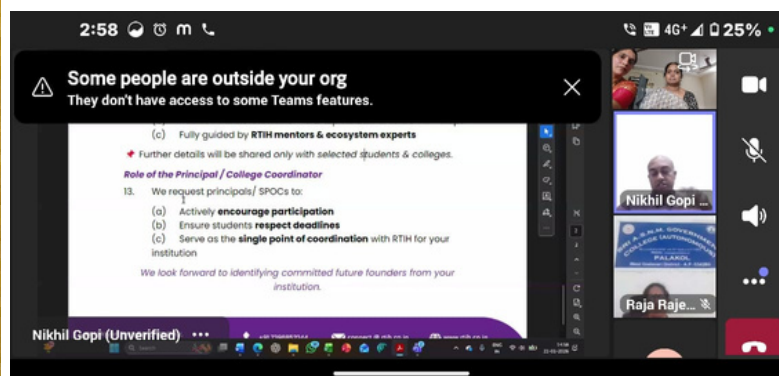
2:58 m

4G+ 25%

Some people are outside your org
They don't have access to some Teams features.

(c) Fully guided by RTIH mentors & ecosystem experts

Further details will be shared only with selected students & colleges.

Role of the Principal / College Coordinator

13. We request principals/ SPOCs to:

(a) Actively encourage participation
(b) Ensure students respect deadlines
(c) Serve as the single point of coordination with RTIH for your institution

We look forward to identifying committed future founders from your institution.

Nikhil Gopi (Unverified)

Nikhil Gopi ...

Raja Raje...

PALAKOL